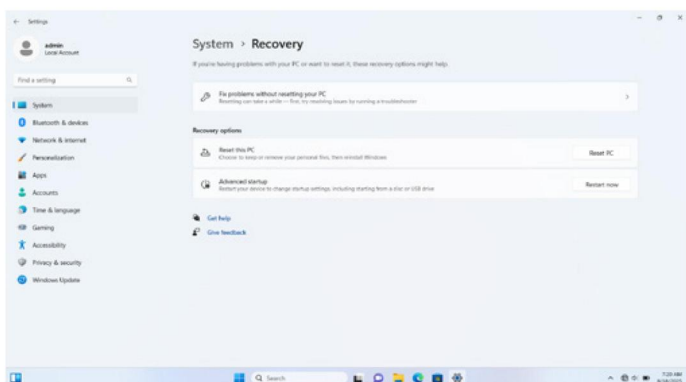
← Settings

admin
Local Account

Find a setting

System
Bluetooth & devices
Network & internet
Personalization
Apps
Accounts
Time & language
Gaming
Accessibility
Privacy & security
Windows Update

System › Recovery

If you're having problems with your PC or want to reset it, these recovery options might help.

Fix problems without resetting your PC
Resetting can take a while — first, try resolving issues by running a troubleshooter

Recovery options

Reset this PC
Choose to keep or remove your personal files, then reinstall Windows
Reset PC

Advanced startup
Restart your device to change startup settings, including starting from a disc or USB drive
Restart now

Get help
Give feedback

Search

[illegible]